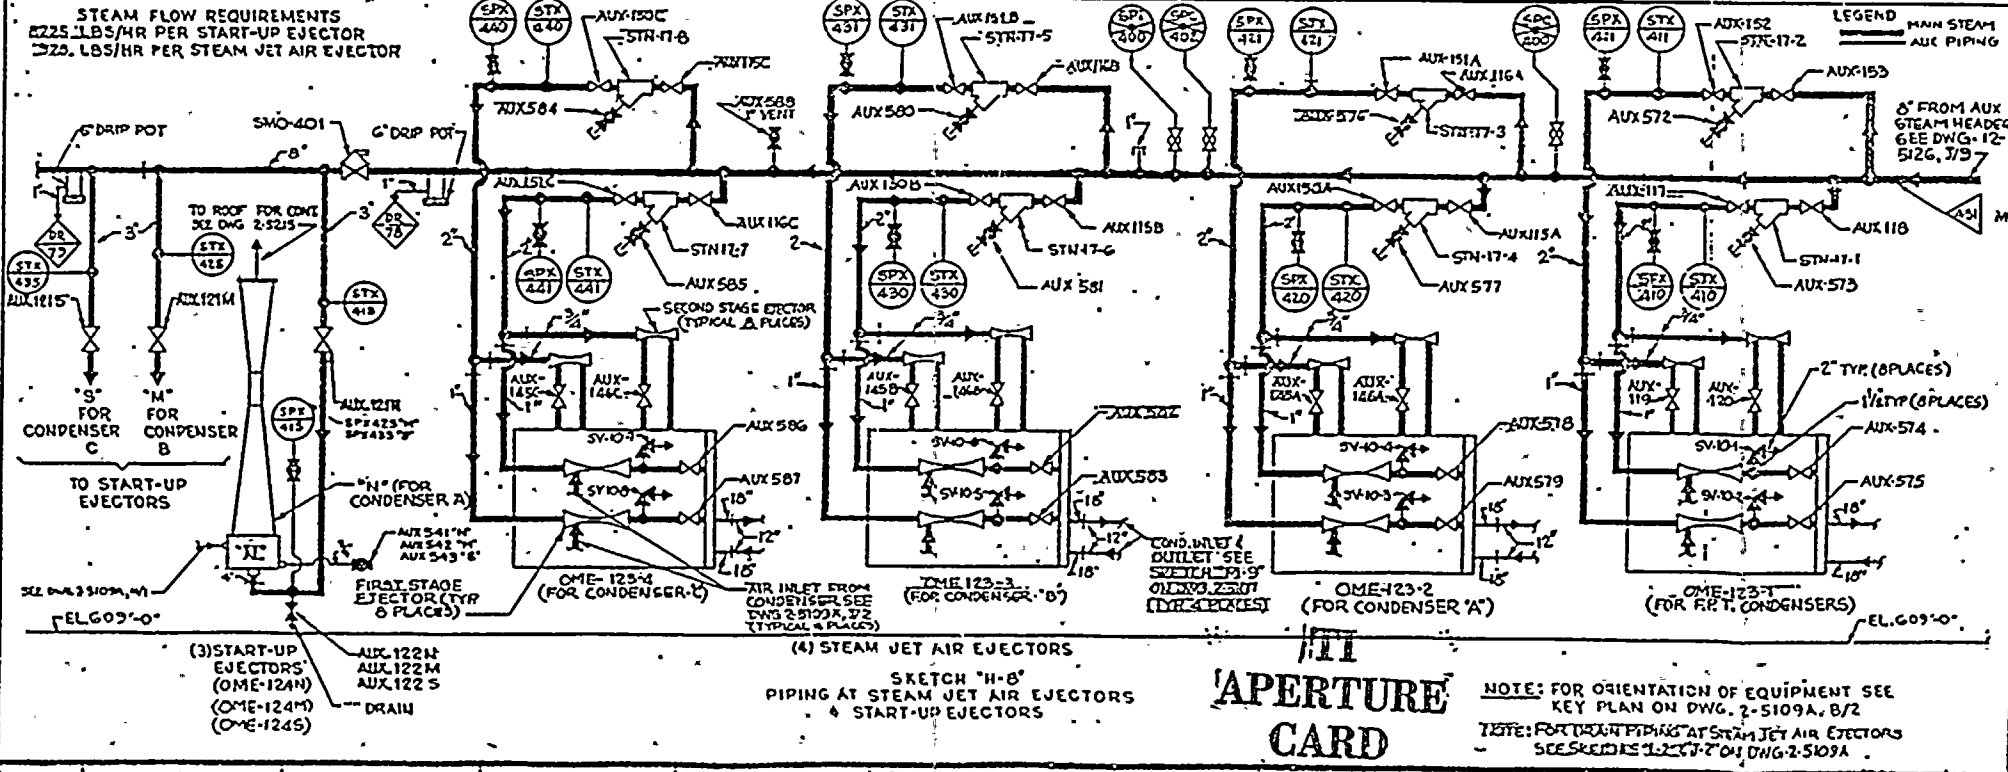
STEAM FLOW REQUIREMENTS
8225 LBS/HR PER START-UP EJECTOR
325 LBS/HR PER STEAM JET AIR EJECTOR

LEGEND
MAIN STEAM
AUX PIPING

SPX 440
STX 440
AUX-150C
STN-17-8
AUX115C
AUX584
AUX588
1" VENT
SPX 431
STX 431
AUX151B
STN-17-5
AUX116B
AUX580
SPC 400
SPC 402
SPX 421
STX 421
AUX-151A
AUX116A
AUX576
STN-17-3
SPC 200
SPX 411
STX 411
AUX-152
STN-17-2
AUX-153
AUX572
8" FROM AUX STEAM HEADER SEE DWG 12-5126, J/9

6" DRIP POT
SMO-401
6" DRIP POT
8"
1"
1"
DR 77
DR 78
3"
3"
TO ROOF FOR CONT SEE DWG 2-5215
STX 426
STX 435
AUX121S
AUX121M
STX 413
AUX121N
SPX 413
SPX425"N"
SPX435"S"
"S" FOR CONDENSER C
"M" FOR CONDENSER B
TO START-UP EJECTORS
"N" (FOR CONDENSER A)
"N"
SEE DWG 2-5109A, M1
AUX541"N"
AUX542"M"
AUX543"S"
FIRST STAGE EJECTOR (TYP 8 PLACES)

AUX151C
AUX116C
2"
2"
STN-17-7
SPX 441
STX 441
AUX585
SECOND STAGE EJECTOR (TYPICAL 8 PLACES)
3/4"
1"
AUX-145C
AUX-146C
1"
AUX586
SV-10-7
SV-10-8
AUX587
18"
12"
18"
OME-123-4 (FOR CONDENSER "C")
AIR INLET FROM CONDENSER SEE DWG 2-5109A, J/2 (TYPICAL 4 PLACES)

AUX150B
AUX115B
2"
STN-17-6
SPX 430
STX 430
AUX581
3/4"
1"
AUX-145B
AUX-146B
1"
AUX582
SV-10-6
SV-10-5
AUX583
18"
12"
18"
OME 123-3 (FOR CONDENSER "B")
COND. INLET & OUTLET SEE SKETCH "H-9" ON DWG 2-5109 (TYP 4 PLACES)

AUX150A
AUX115A
2"
2"
STN-17-4
SPX 420
STX 420
AUX577
3/4"
1"
AUX-145A
AUX-146A
1"
AUX578
SV-10-4
SV-10-3
AUX579
18"
12"
15"
OME-123-2 (FOR CONDENSER "A")

AUX-117
AUX118
A51
M
2"
STN-17-1
SPX 410
STX 410
AUX-573
3/4"
1"
AUX-119
AUX-120
1"
2" TYP. (8 PLACES)
1 1/2" TYP (8 PLACES)
AUX-574
SV-10-1
SV-10-2
AUX-575
18"
12"
18"
OME-123-1 (FOR F.P.T. CONDENSERS)

EL. 609'-0"
EL. 609'-0"
(3) START-UP EJECTORS (OME-124N) (OME-124M) (OME-124S)
AUX 122N
AUX 122M
AUX 122 S
DRAIN
(4) STEAM JET AIR EJECTORS
SKETCH "H-8"
PIPING AT STEAM JET AIR EJECTORS & START-UP EJECTORS
TI
APERTURE CARD
NOTE: FOR ORIENTATION OF EQUIPMENT SEE KEY PLAN ON DWG. 2-5109A, B/2
NOTE: FOR DRAIN PIPING AT STEAM JET AIR EJECTORS SEE SKETCHES 1-2-7-7-2 ON DWG 2-5109A